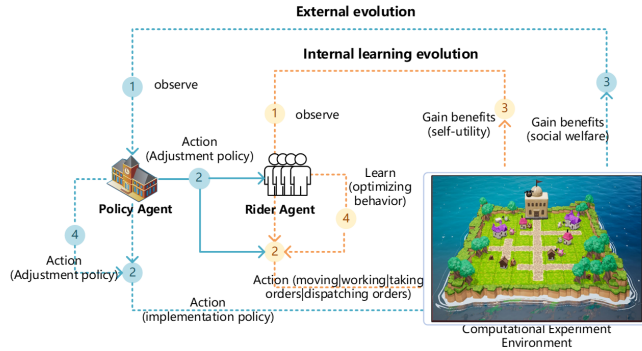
External evolution

Internal learning evolution

1 observe

1 observe

3 Gain benefits (self-utility)

3 Gain benefits (social welfare)

Action (Adjustment policy)

2

Policy Agent

Rider Agent

Learn (optimizing behavior)

4

2

4

Action (Adjustment policy)

2

Action (moving|working|taking orders|dispatching orders)

Action (implementation policy)

Computational Experiment Environment